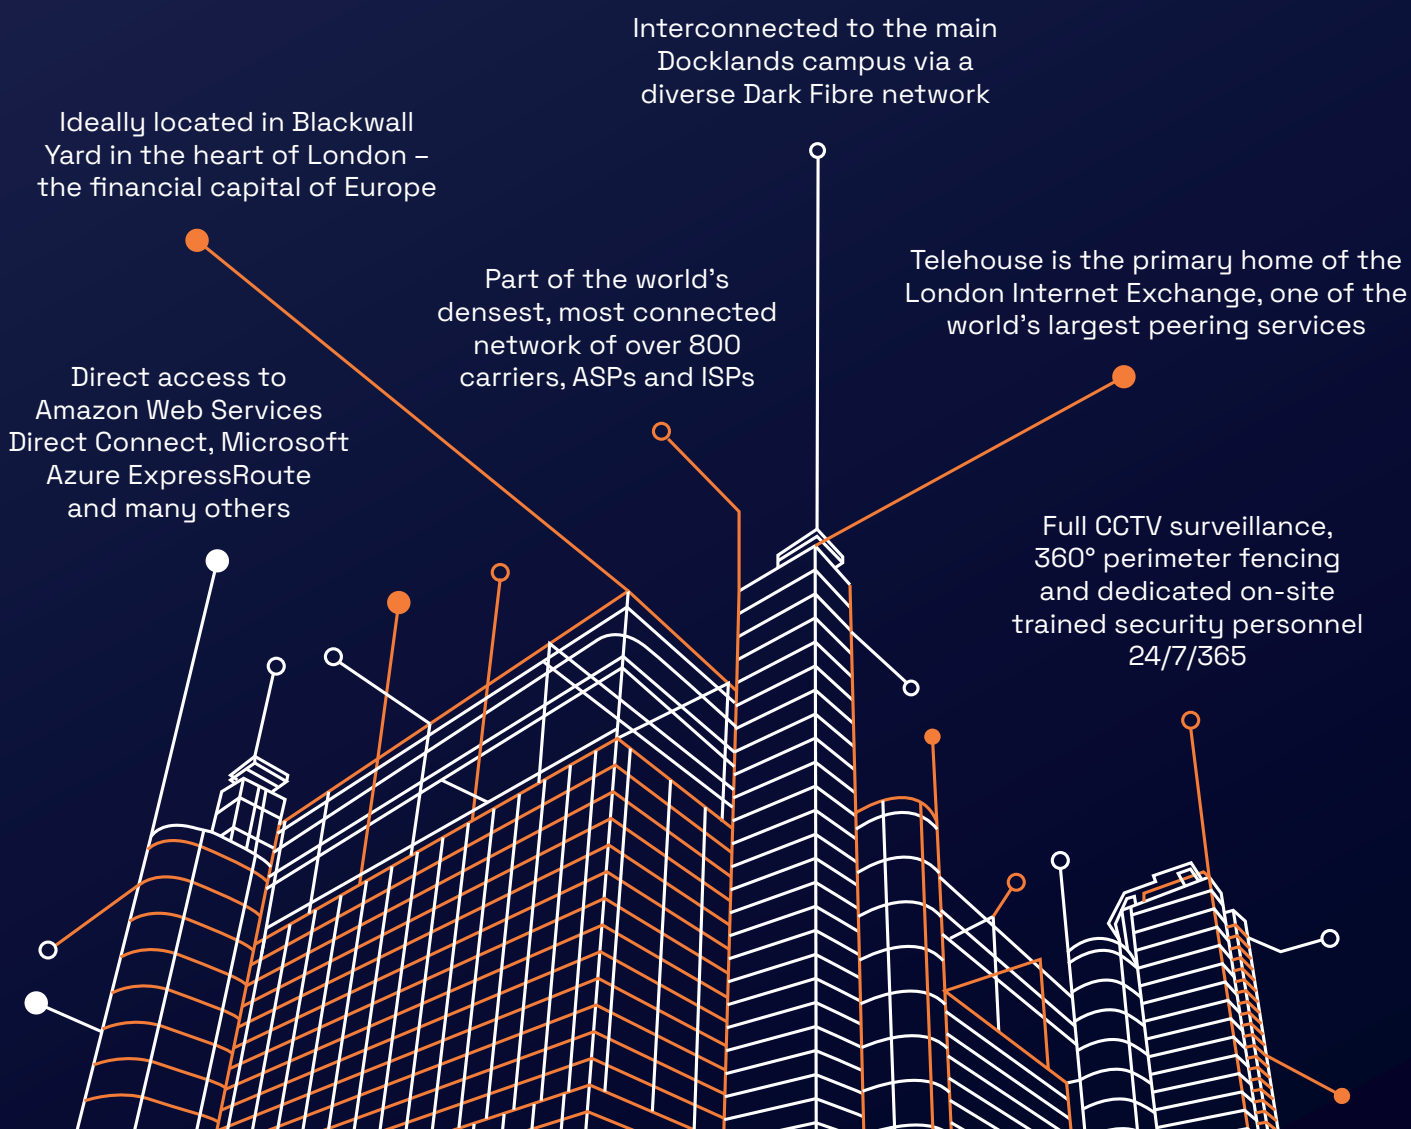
Interconnected to the main Docklands campus via a diverse Dark Fibre network

Ideally located in Blackwall Yard in the heart of London – the financial capital of Europe

Part of the world's densest, most connected network of over 800 carriers, ASPs and ISPs

Telehouse is the primary home of the London Internet Exchange, one of the world's largest peering services

Direct access to Amazon Web Services Direct Connect, Microsoft Azure ExpressRoute and many others

Full CCTV surveillance, 360° perimeter fencing and dedicated on-site trained security personnel 24/7/365